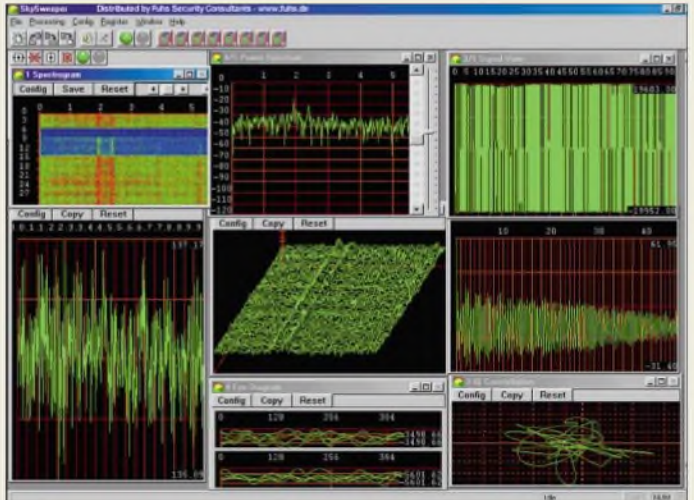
SkySweeper Distributed by Fuhs Security Consultants - www.fuhs.de

File Processing Config Register Window Help

1 Spectrogram

Config Save Reset

0 1 2 3

3 6 9 12 15 18 22 24 27

A/5 Power Spectrum

1 2 3 4 5

-10 -20 -30 -40 -50 -60 -70 -80 -90 -100 -110 -120

A/5 Signal View

0 5 10 15 20 25 30 35 40 45 50 55 60 65 70 75 80 85 90 95

19603.00

-19552.00

Config Copy Reset

0.1 1.2 2.3 3.4 4.5 5.6 6.7 7.8 8.9 9.9

137.15

135.09

Config Copy Reset

10 20 30 40

61.90

-31.40

4 Eye Diagram

Config Copy Reset

0 128 256 384

3456.00

3456.00

0 128 256 384

5601.63

5601.63

2 IQ Correlation

Config Copy Reset

Idle